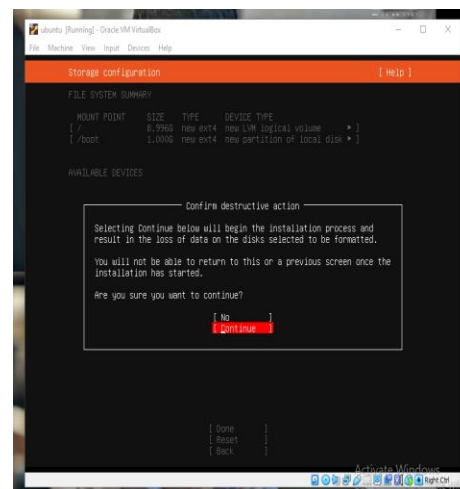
ubuntu [Running] - Oracle VM VirtualBox

File Machine View Input Devices Help

Storage configuration [ Help ]

FILE SYSTEM SUMMARY

| MOUNT POINT | SIZE | TYPE | DEVICE TYPE |
|---|---|---|---|
| [ / | 8.996G | new ext4 | new LVM logical volume ▸ ] |
| [ /boot | 1.000G | new ext4 | new partition of local disk ▸ ] |

AVAILABLE DEVICES

Confirm destructive action

Selecting Continue below will begin the installation process and result in the loss of data on the disks selected to be formatted.

You will not be able to return to this or a previous screen once the installation has started.

Are you sure you want to continue?

[ No ]
[ Continue ]

[ Done ]
[ Reset ]
[ Back ]

Activate Windows

Right Ctrl